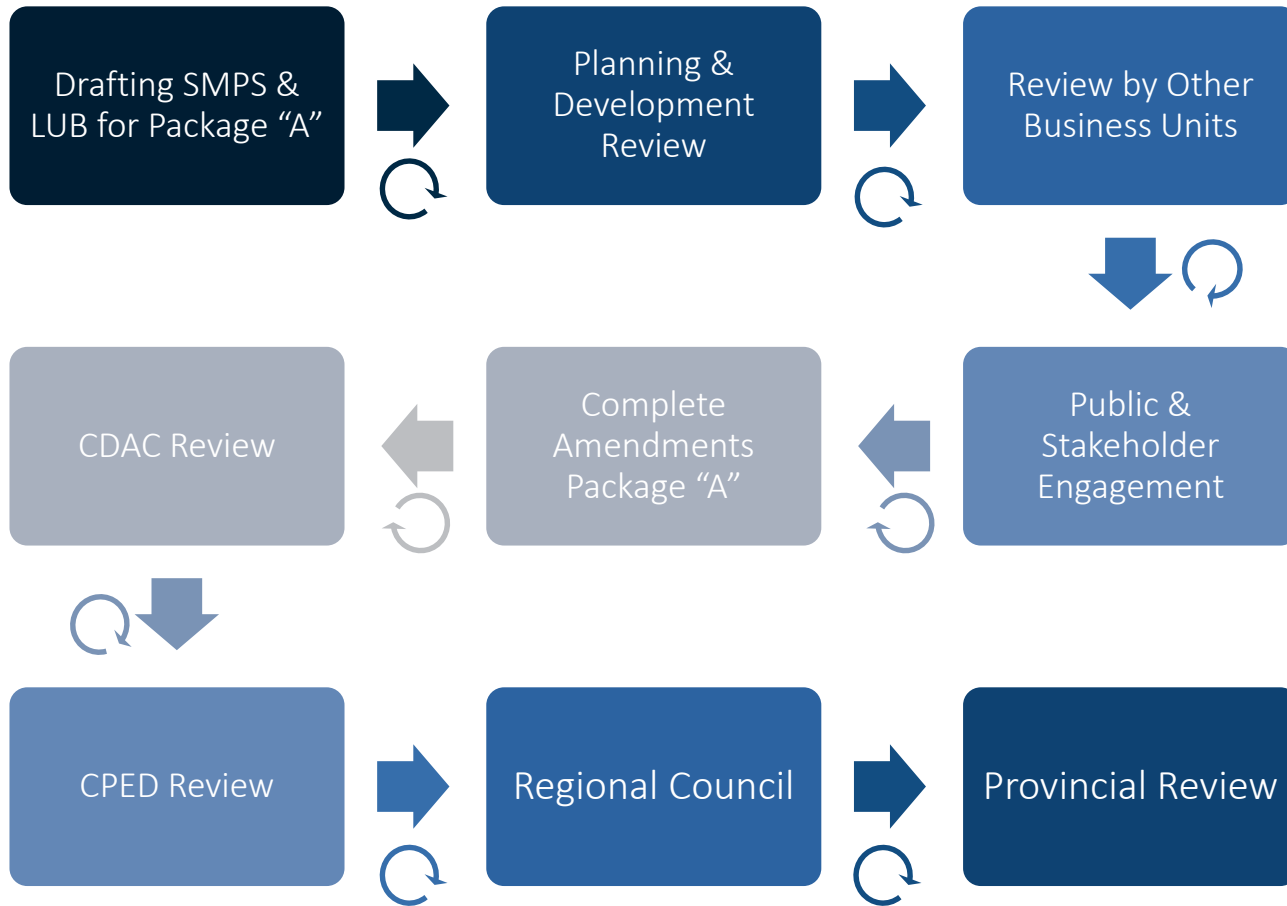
Drafting SMPS & LUB for Package “A”

Planning & Development Review

Review by Other Business Units

Public & Stakeholder Engagement

Complete Amendments Package “A”

CDAC Review

CPED Review

Regional Council

Provincial Review